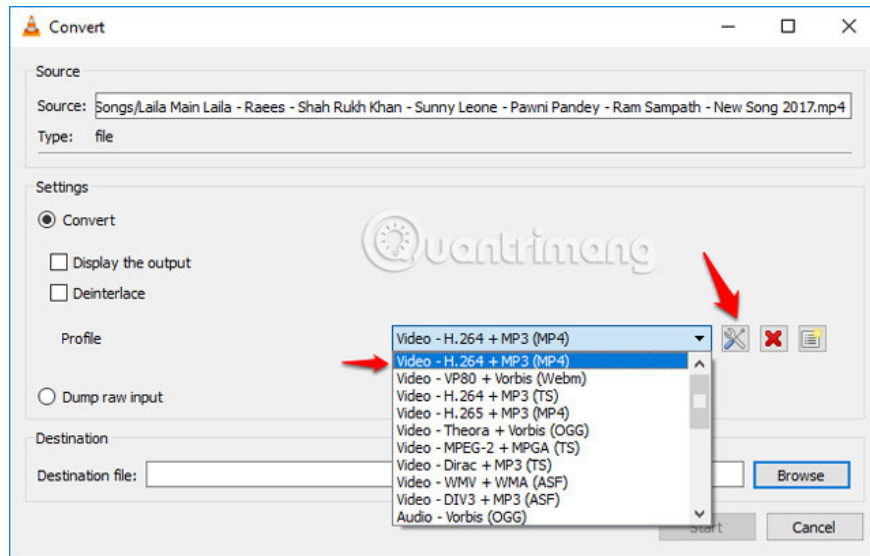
Convert

Source

Source: Songs/Laila Main Laila - Raees - Shah Rukh Khan - Sunny Leone - Pawni Pandey - Ram Sampath - New Song 2017.mp4

Type: file

Settings

Convert

Display the output

Deinterlace

Profile

Video - H.264 + MP3 (MP4)

Video - H.264 + MP3 (MP4)
Video - VP80 + Vorbis (Webm)
Video - H.264 + MP3 (TS)
Video - H.265 + MP3 (MP4)
Video - Theora + Vorbis (OGG)
Video - MPEG-2 + MPGA (TS)
Video - Dirac + MP3 (TS)
Video - WMV + WMA (ASF)
Video - DIV3 + MP3 (ASF)
Audio - Vorbis (OGG)

Dump raw input

Destination

Destination file:

Browse

Start

Cancel

Quantrimang